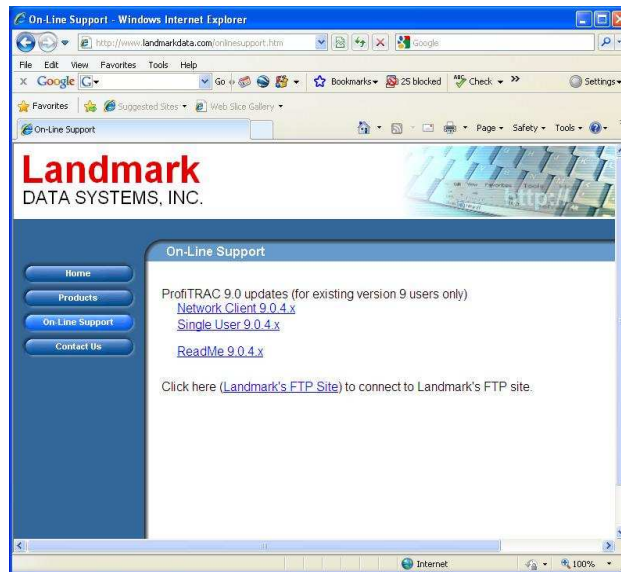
On-Line Support - Windows Internet Explorer

http://www.landmarkdata.com/onlinesupport.htm

Google

File Edit View Favorites Tools Help

Google G▾ Go Bookmarks▾ 25 blocked Check ▾ » Settings▾

Favorites Suggested Sites ▾ Web Slice Gallery ▾

On-Line Support

Page ▾ Safety ▾ Tools ▾

Landmark
DATA SYSTEMS, INC.

http://

Home
Products
On-Line Support
Contact Us

On-Line Support

ProfiTRAC 9.0 updates (for existing version 9 users only)
Network Client 9.0.4.x
Single User 9.0.4.x

ReadMe 9.0.4.x

Click here (Landmark's FTP Site) to connect to Landmark's FTP site.

Internet 100%